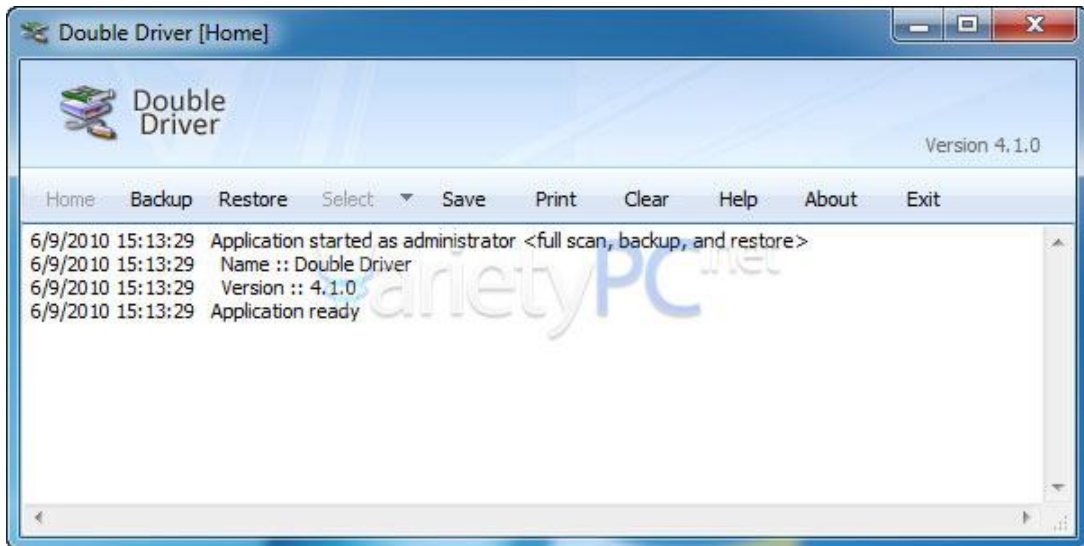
Double Driver [Home]

Double Driver

Version 4.1.0

Home Backup Restore Select Save Print Clear Help About Exit

6/9/2010 15:13:29 Application started as administrator <full scan, backup, and restore>
6/9/2010 15:13:29 Name :: Double Driver
6/9/2010 15:13:29 Version :: 4.1.0
6/9/2010 15:13:29 Application ready

VarietyPC.net